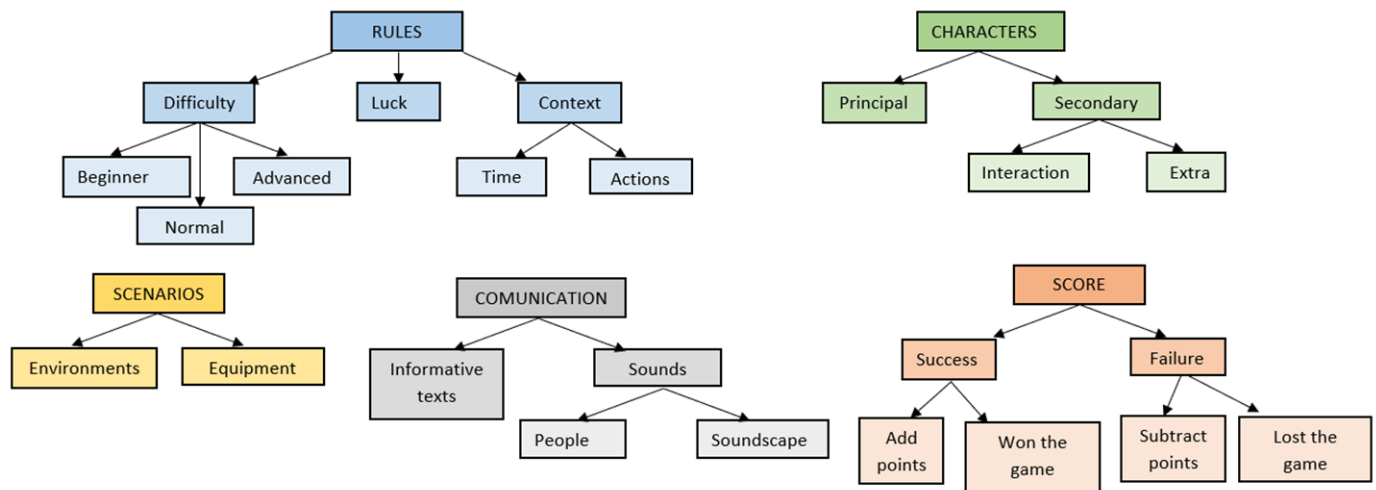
RULES

Difficulty

Luck

Context

Beginner

Normal

Advanced

Time

Actions

CHARACTERS

Principal

Secondary

Interaction

Extra

SCENARIOS

Environments

Equipment

COMUNICATION

Informative texts

Sounds

People

Soundscape

SCORE

Success

Failure

Add points

Won the game

Subtract points

Lost the game